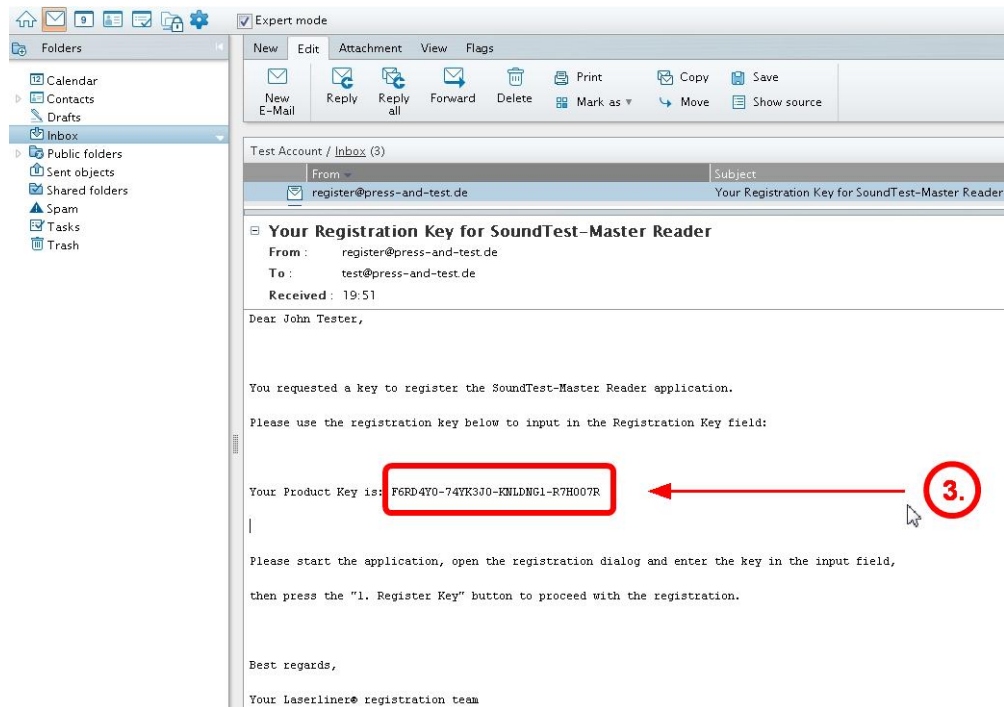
9 Expert mode

Folders

12 Calendar
Contacts
Drafts
Inbox
Public folders
Sent objects
Shared folders
Spam
Tasks
Trash

New Edit Attachment View Flags

New E-Mail Reply Reply all Forward Delete Print Mark as Copy Move Save Show source

Test Account / Inbox (3)

| From | Subject |
|---|---|
| register@press-and-test.de | Your Registration Key for SoundTest-Master Reader |

Your Registration Key for SoundTest-Master Reader
From : register@press-and-test.de
To : test@press-and-test.de
Received : 19:51

Dear John Tester,

You requested a key to register the SoundTest-Master Reader application.

Please use the registration key below to input in the Registration Key field:

Your Product Key is: F6RD4Y0-74YK3J0-KNLDNG1-R7H007R

3.

Please start the application, open the registration dialog and enter the key in the input field,

then press the "1. Register Key" button to proceed with the registration.

Best regards,

Your Laserliner® registration team